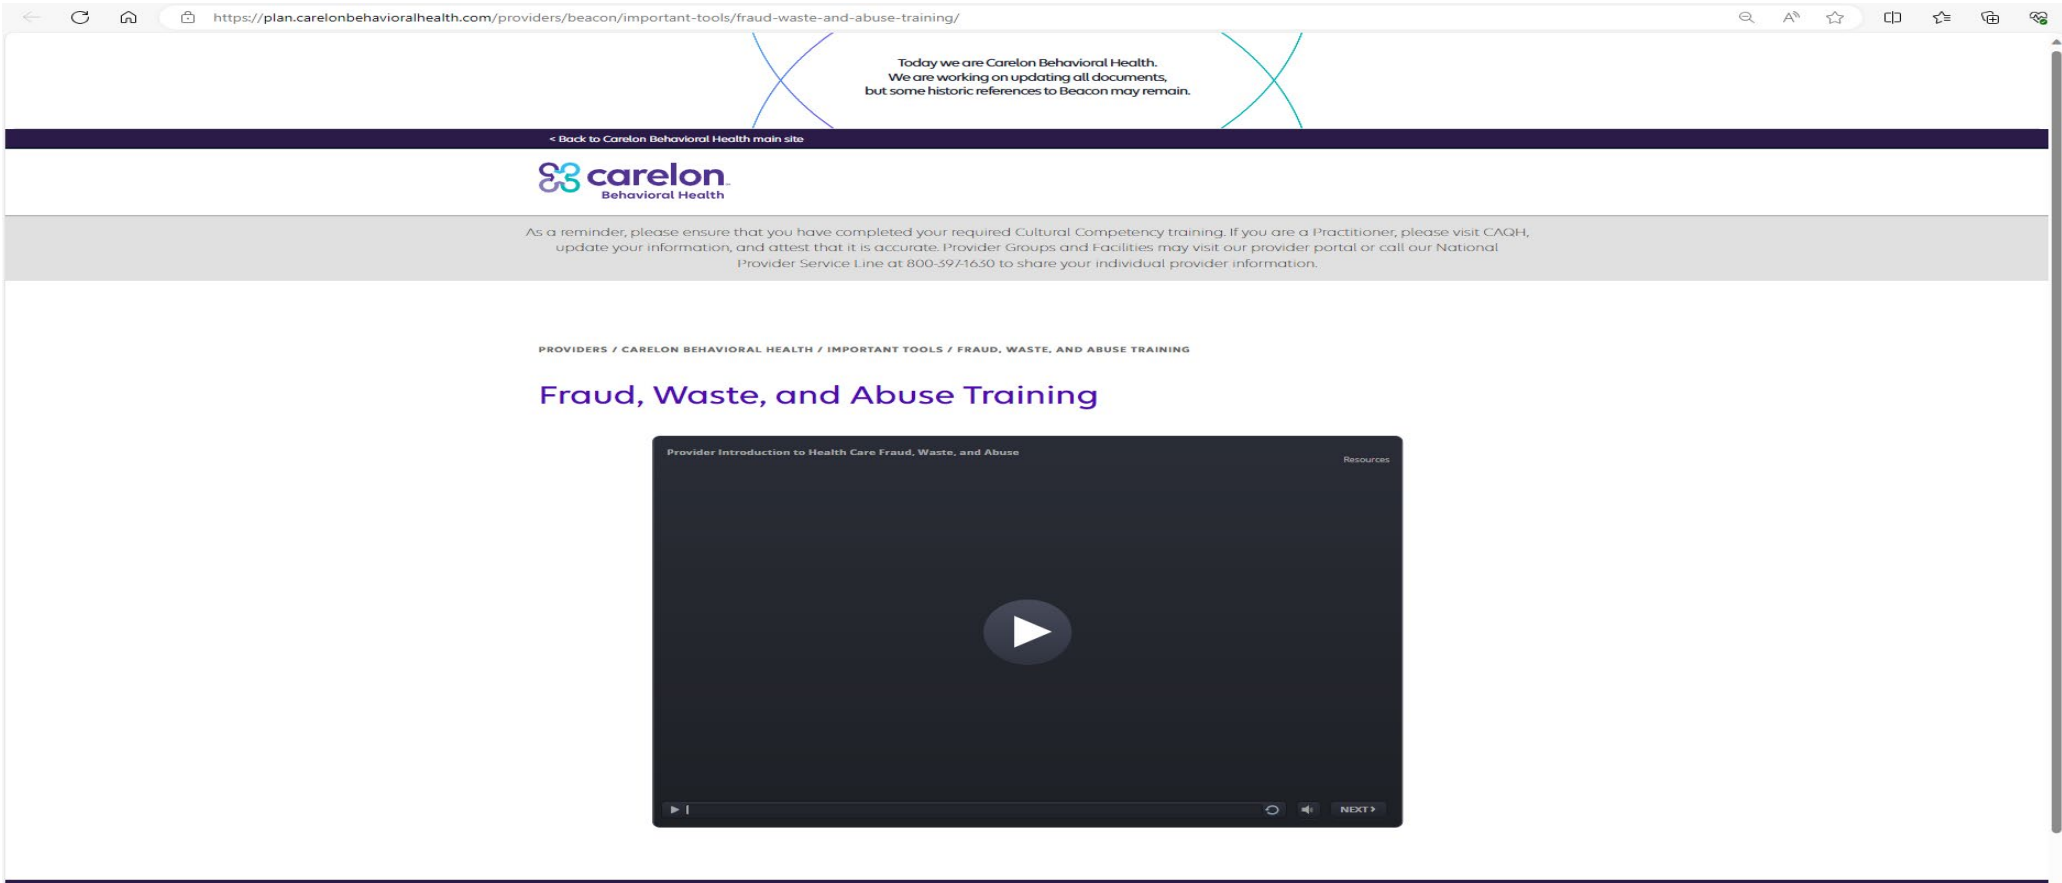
https://plan.carelonbehavioralhealth.com/providers/beacon/important-tools/fraud-waste-and-abuse-training/

Today we are Carelon Behavioral Health.
We are working on updating all documents,
but some historic references to Beacon may remain.

< Back to Carelon Behavioral Health main site

carelon
Behavioral Health

As a reminder, please ensure that you have completed your required Cultural Competency training. If you are a Practitioner, please visit CAQH, update your information, and attest that it is accurate. Provider Groups and Facilities may visit our provider portal or call our National Provider Service Line at 800-397-1630 to share your individual provider information.

PROVIDERS / CARELON BEHAVIORAL HEALTH / IMPORTANT TOOLS / FRAUD, WASTE, AND ABUSE TRAINING

Fraud, Waste, and Abuse Training

Provider Introduction to Health Care Fraud, Waste, and Abuse

Resources

NEXT ›